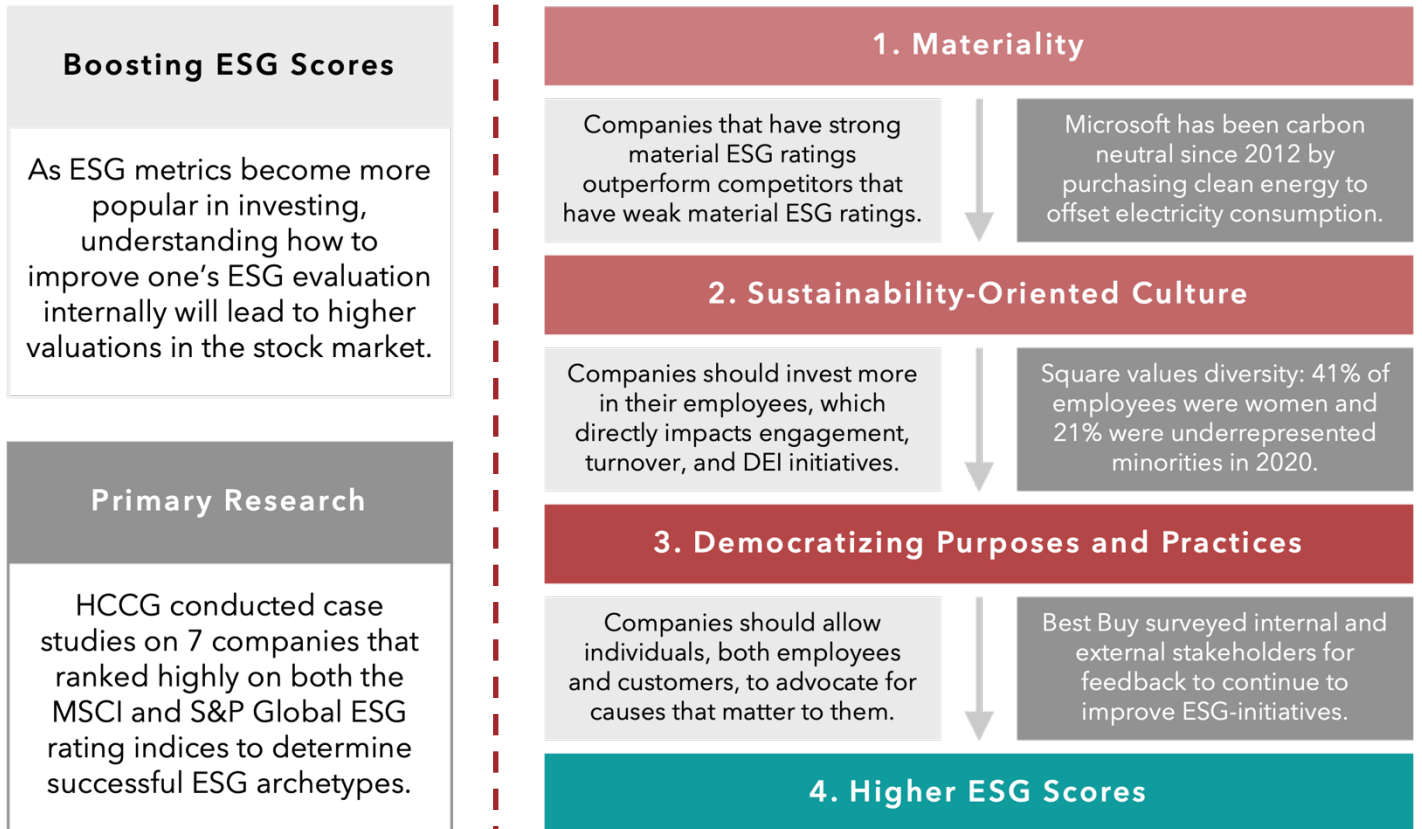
Boosting ESG Scores

As ESG metrics become more popular in investing, understanding how to improve one's ESG evaluation internally will lead to higher valuations in the stock market.

Primary Research

HCCG conducted case studies on 7 companies that ranked highly on both the MSCI and S&P Global ESG rating indices to determine successful ESG archetypes.

1. Materiality

Companies that have strong material ESG ratings outperform competitors that have weak material ESG ratings.

Microsoft has been carbon neutral since 2012 by purchasing clean energy to offset electricity consumption.

2. Sustainability-Oriented Culture

Companies should invest more in their employees, which directly impacts engagement, turnover, and DEI initiatives.

Square values diversity: 41% of employees were women and 21% were underrepresented minorities in 2020.

3. Democratizing Purposes and Practices

Companies should allow individuals, both employees and customers, to advocate for causes that matter to them.

Best Buy surveyed internal and external stakeholders for feedback to continue to improve ESG-initiatives.

4. Higher ESG Scores